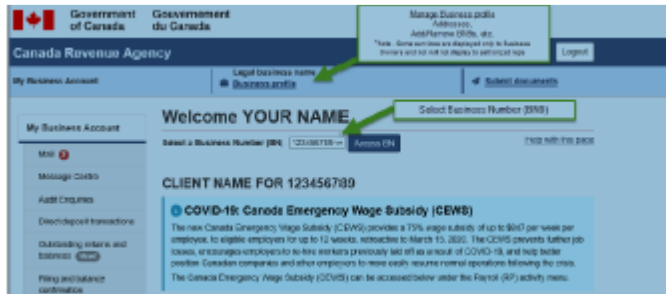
Government of Canada Gouvernement du Canada

Manage Business profile
Addresses,
Add/Remove BNs, etc.
*Note - Some services are displayed only to Business Owners and will not display to authorized reps

Canada Revenue Agency

Logout

My Business Account

Legal business name
Business profile

Submit documents

Welcome YOUR NAME

Select Business Number (BN)

Select a Business Number (BN) 123456789 Access BN

Help with this page

My Business Account

Mail

Message Centre

Audit Enquiries

Direct deposit transactions

Outstanding returns and balances

Filing and balance confirmation

CLIENT NAME FOR 123456789

COVID-19: Canada Emergency Wage Subsidy (CEWS)

The new Canada Emergency Wage Subsidy (CEWS) provides a 75% wage subsidy of up to $847 per week per employee, to eligible employers for up to 12 weeks, retroactive to March 15, 2020. The CEWS prevents further job losses, encourages employers to re-hire workers previously laid off as a result of COVID-19, and help better position Canadian companies and other employers to more easily resume normal operations following the crisis.

The Canada Emergency Wage Subsidy (CEWS) can be accessed below under the Payroll (RP) activity menu.